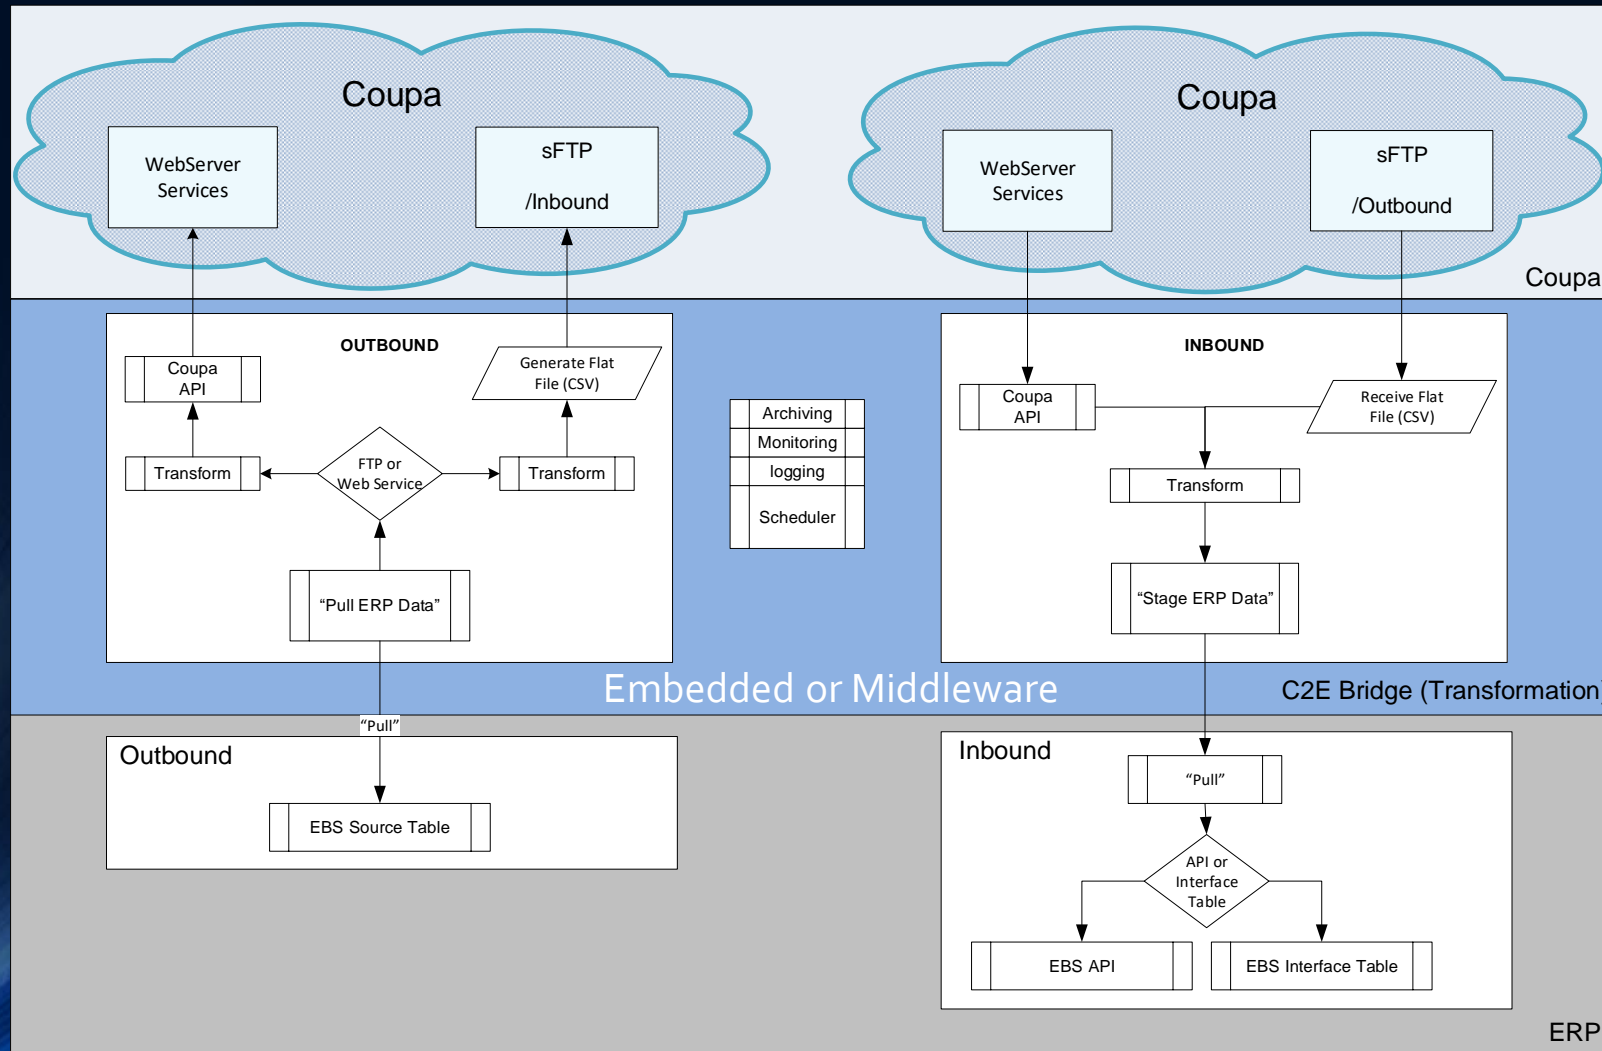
Coupa

WebServer Services

sFTP

/Inbound

Coupa

WebServer Services

sFTP

/Outbound

Coupa

OUTBOUND

Coupa API

Generate Flat File (CSV)

Transform

FTP or Web Service

Transform

"Pull ERP Data"

Archiving

Monitoring

logging

Scheduler

INBOUND

Coupa API

Receive Flat File (CSV)

Transform

"Stage ERP Data"

Embedded or Middleware

C2E Bridge (Transformation)

"Pull"

Outbound

EBS Source Table

Inbound

"Pull"

API or Interface Table

EBS API

EBS Interface Table

ERP